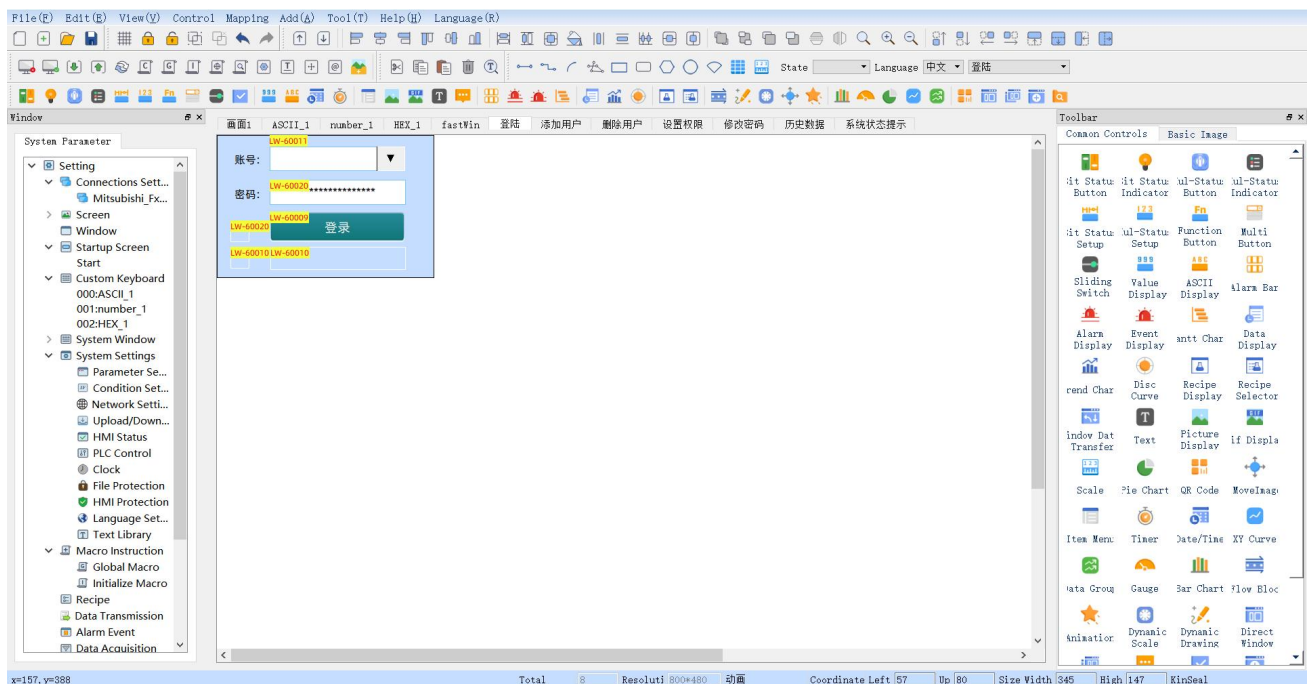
File(F) Edit(E) View(V) Control Mapping Add(A) Tool(T) Help(H) Language(R)

State Language 中文 登陆

Window

System Parameter

Setting
Connections Sett...
Mitsubishi_Fx...
Screen
Window
Startup Screen
Start
Custom Keyboard
000:ASCII_1
001:number_1
002:HEX_1
System Window
System Settings
Parameter Se...
Condition Set...
Network Setti...
HMI Status
PLC Control
Clock
File Protection
HMI Protection
Language Set...
Text Library
Macro Instruction
Global Macro
Initialize Macro
Recipe
Data Transmission
Alarm Event
Data Acquisition

画面1 ASCII_1 number_1 HEX_1 fastWin 登陆 添加用户 删除用户 设置权限 修改密码 历史数据 系统状态提示

LW-60011
账号:
LW-60020
密码: **************
LW-60009
LW-60020
登录
LW-60010 LW-60010

Toolbar

Common Controls Basic Image

Bit Status Button
Bit Status Indicator
Mul-Status Button
Mul-Status Indicator
Bit Status Setup
Mul-Status Setup
Function Button
Multi Button
Sliding Switch
Value Display
ASCII Display
Alarm Bar
Alarm Display
Event Display
Gantt Char
Data Display
Trend Char
Disc Curve
Recipe Display
Recipe Selector
Window Dat Transfer
Text
Picture Display
Gif Displa
Scale
Pie Chart
QR Code
MoveImage
Item Menu
Timer
Date/Time
XY Curve
Data Group
Gauge
Bar Chart
Flow Block
Animation
Dynamic Scale
Dynamic Drawing
Direct Window

x=157, y=388 Total 8 Resoluti 800*480 动画 Coordinate Left 57 Up 80 Size Width 345 High 147 KinSeal